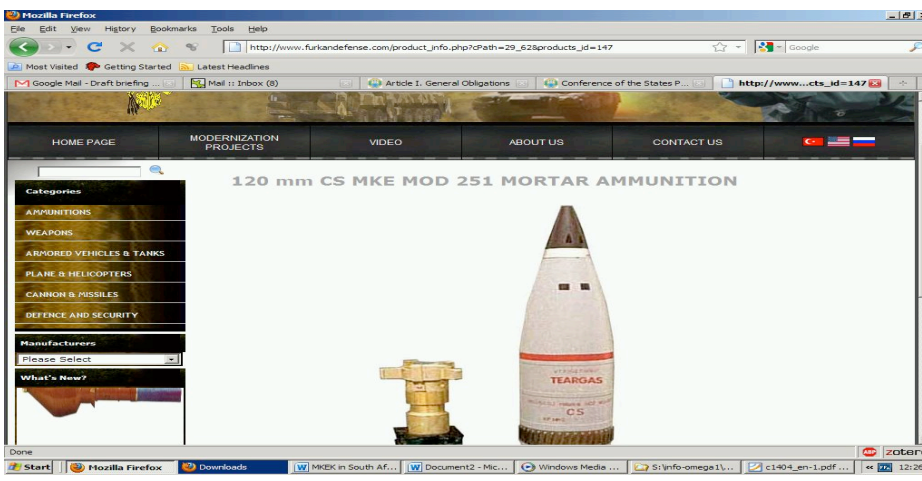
Mozilla Firefox

File Edit View History Bookmarks Tools Help

http://www.furkandefense.com/product_info.php?cPath=29_62&products_id=147

Google

Most Visited Getting Started Latest Headlines

Google Mail - Draft briefing ... Mail :: Inbox (8) Article I. General Obligations Conference of the States P... http://www....cts_id=147

HOME PAGE MODERNIZATION PROJECTS VIDEO ABOUT US CONTACT US

120 mm CS MKE MOD 251 MORTAR AMMUNITION

Categories

AMMUNITIONS

WEAPONS

ARMORED VEHICLES & TANKS

PLANE & HELICOPTERS

CANNON & MISSILES

DEFENCE AND SECURITY

Manufacturers

Please Select

What's New?

TEARGAS

CS

Done

zotero

Start Mozilla Firefox Downloads MKEK in South Af... Document2 - Mic... Windows Media ... S:\info-omega1\... c1404_en-1.pdf ... 12:26